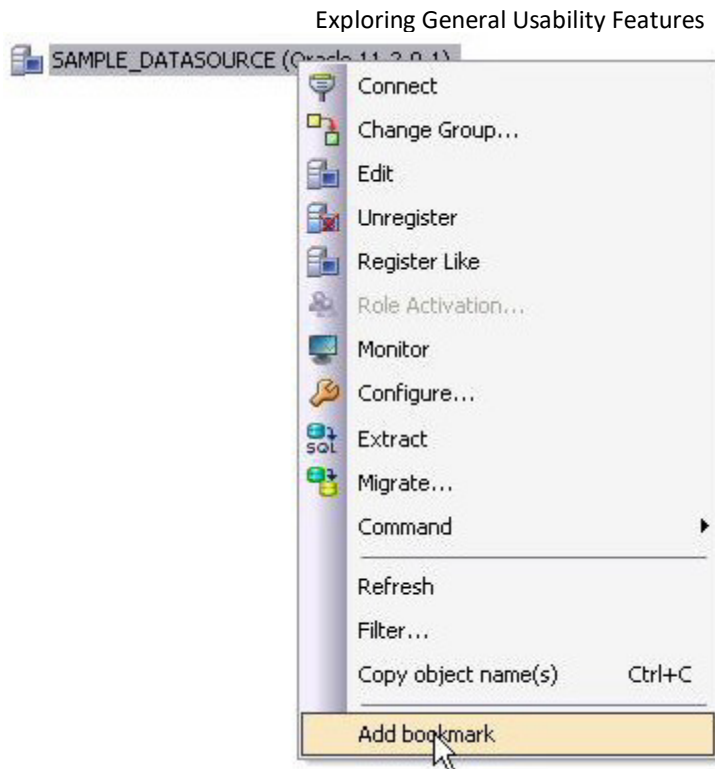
Exploring General Usability Features

SAMPLE_DATASOURCE (Oracle 11.2.0.1)

Connect
Change Group...
Edit
Unregister
Register Like
Role Activation...
Monitor
Configure...
Extract
Migrate...
Command
Refresh
Filter...
Copy object name(s) Ctrl+C
Add bookmark